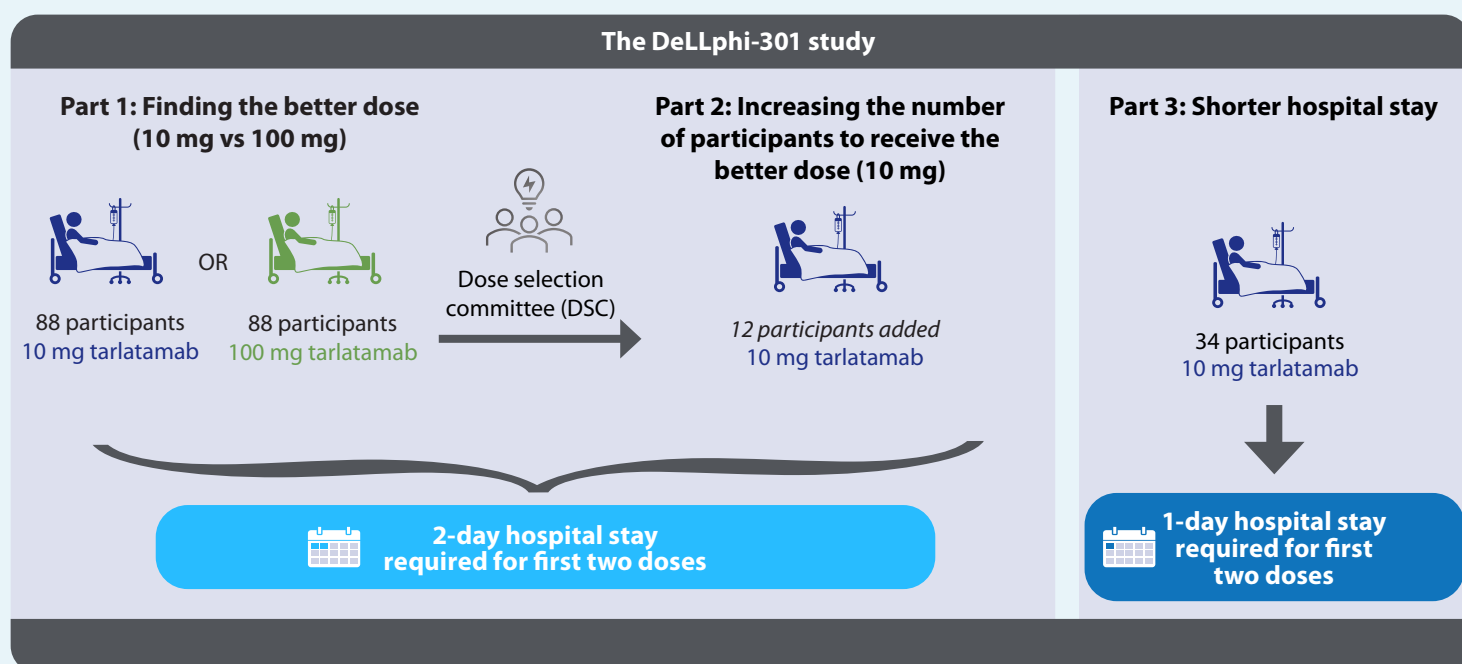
The DeLLphi-301 study

Part 1: Finding the better dose (10 mg vs 100 mg)

OR

88 participants
10 mg tarlatamab

88 participants
100 mg tarlatamab

Dose selection committee (DSC)

Part 2: Increasing the number of participants to receive the better dose (10 mg)

12 participants added
10 mg tarlatamab

2-day hospital stay required for first two doses

Part 3: Shorter hospital stay

34 participants
10 mg tarlatamab

1-day hospital stay required for first two doses